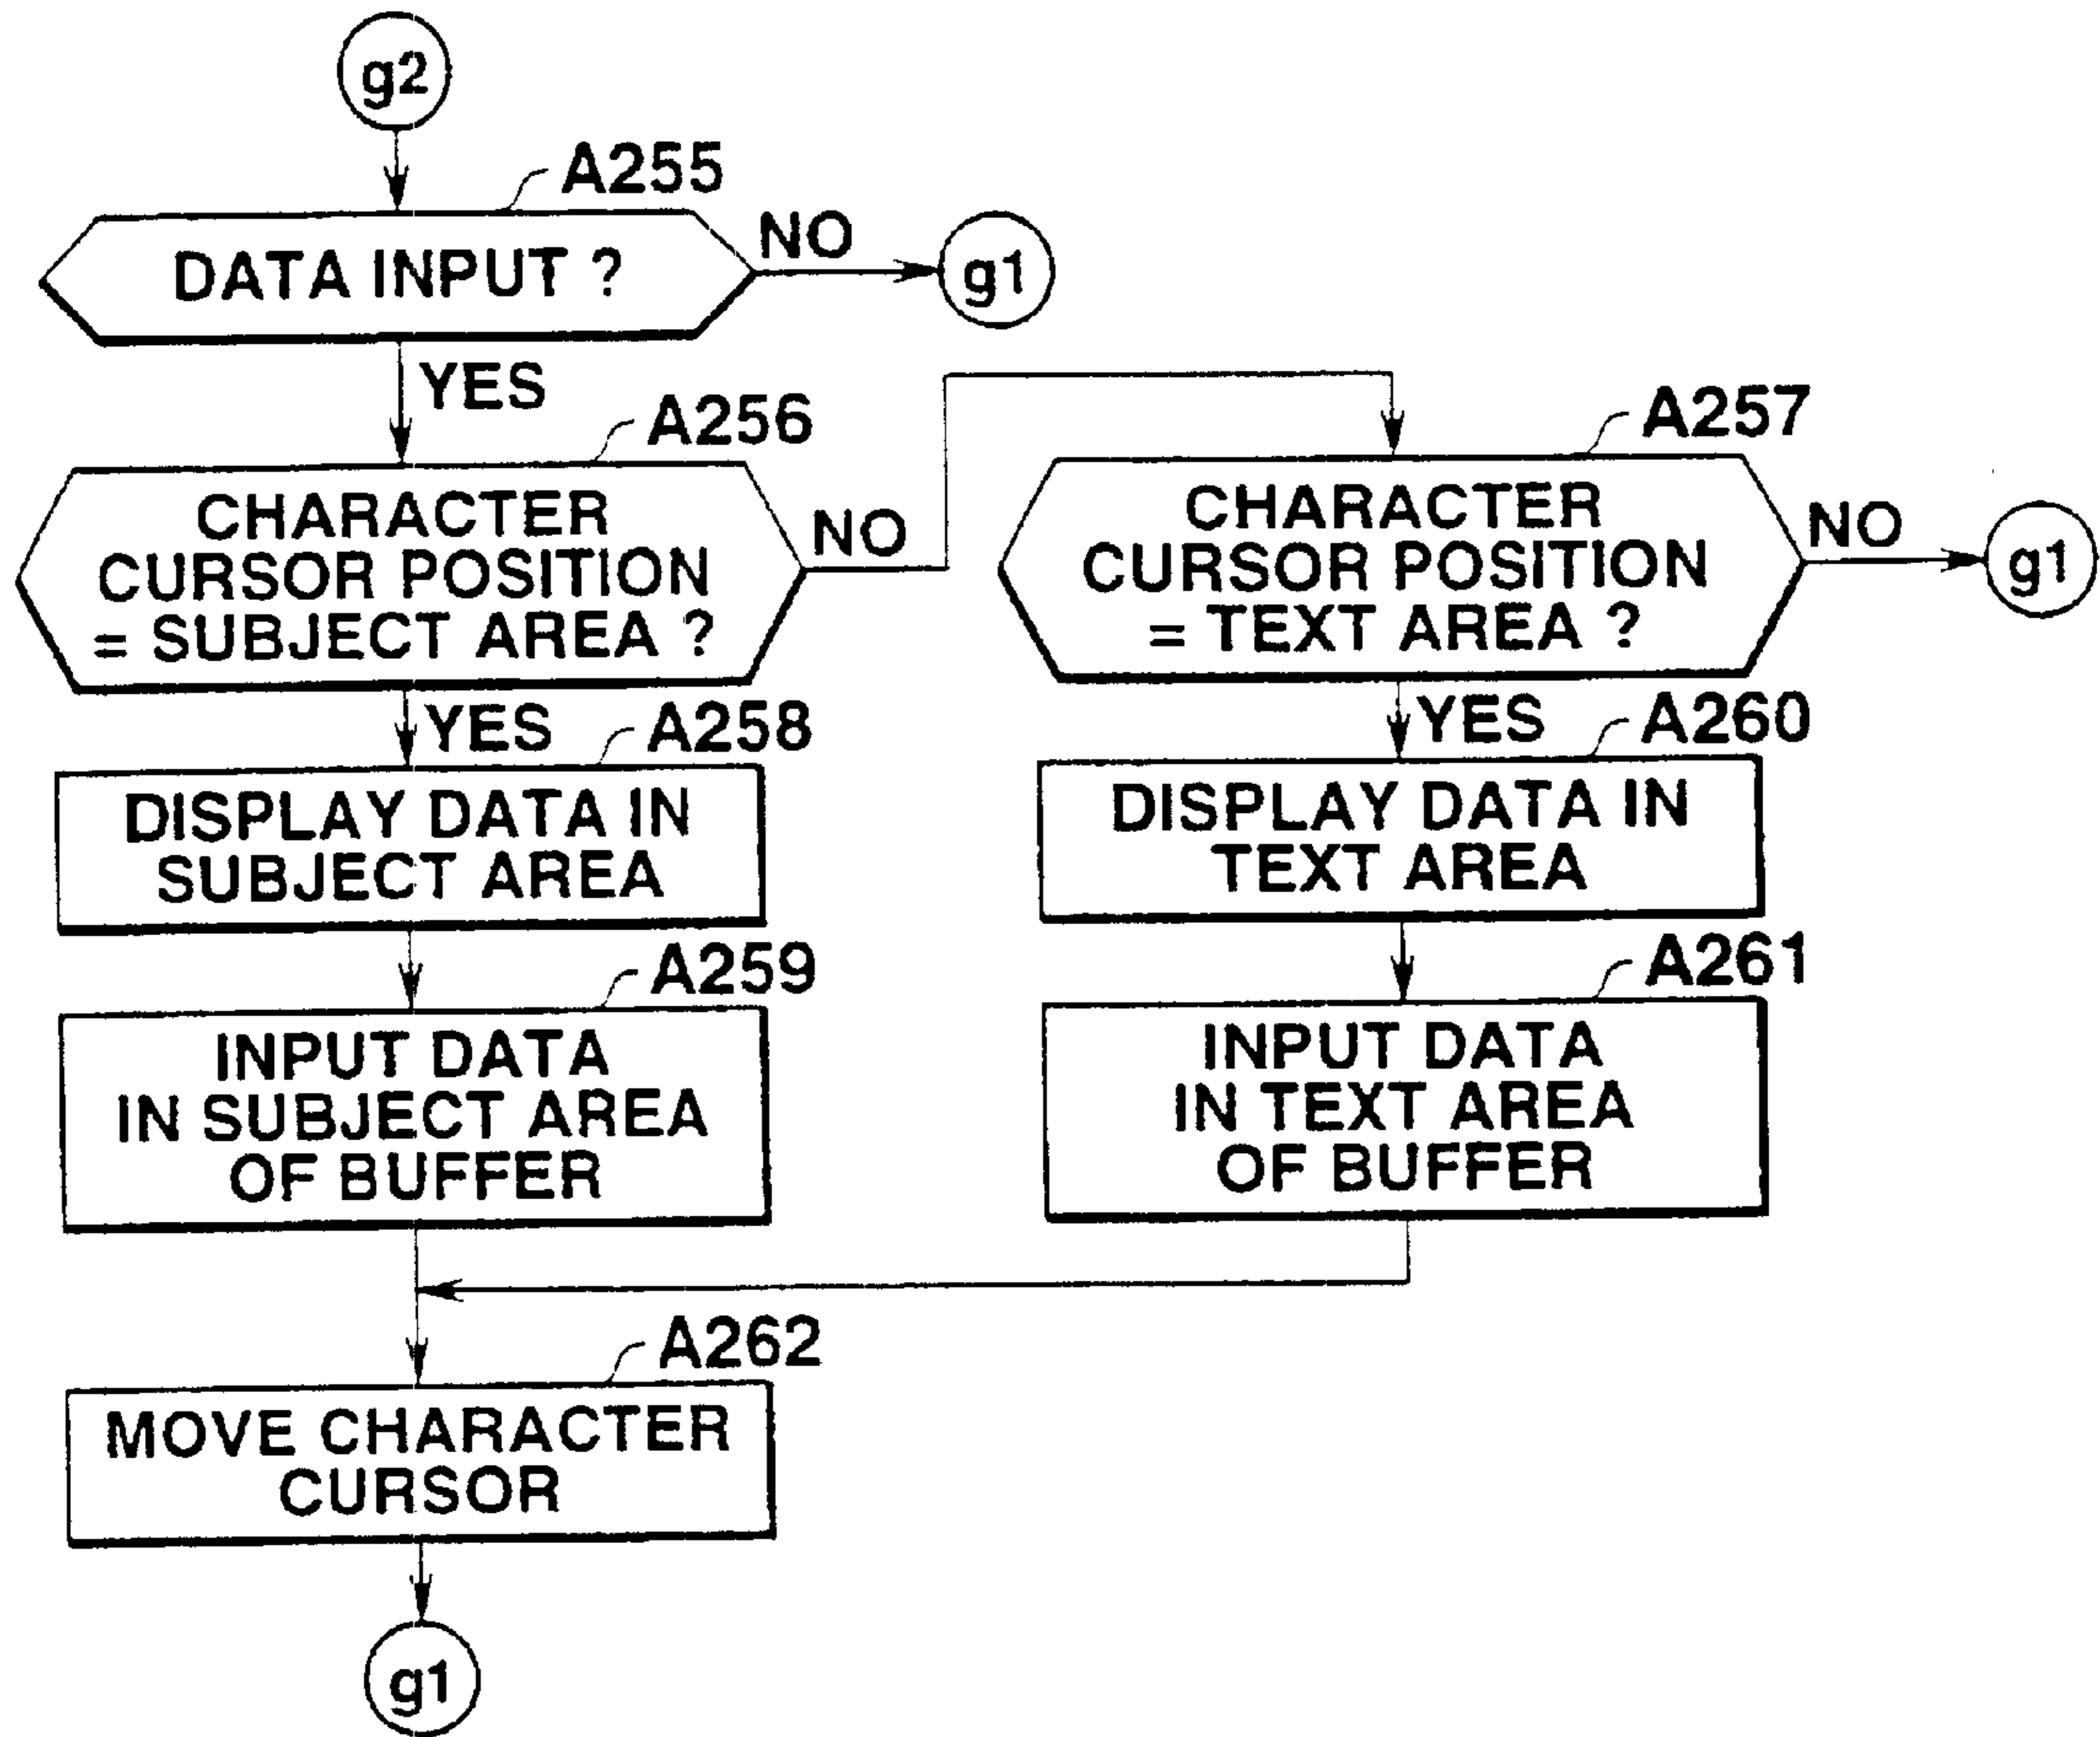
g2

A255

DATA INPUT ?

NO

g1

YES

A256

CHARACTER CURSOR POSITION = SUBJECT AREA ?

NO

A257

CHARACTER CURSOR POSITION = TEXT AREA ?

NO

g1

YES

A258

DISPLAY DATA IN SUBJECT AREA

YES

A260

DISPLAY DATA IN TEXT AREA

A259

INPUT DATA IN SUBJECT AREA OF BUFFER

A261

INPUT DATA IN TEXT AREA OF BUFFER

A262

MOVE CHARACTER CURSOR

g1